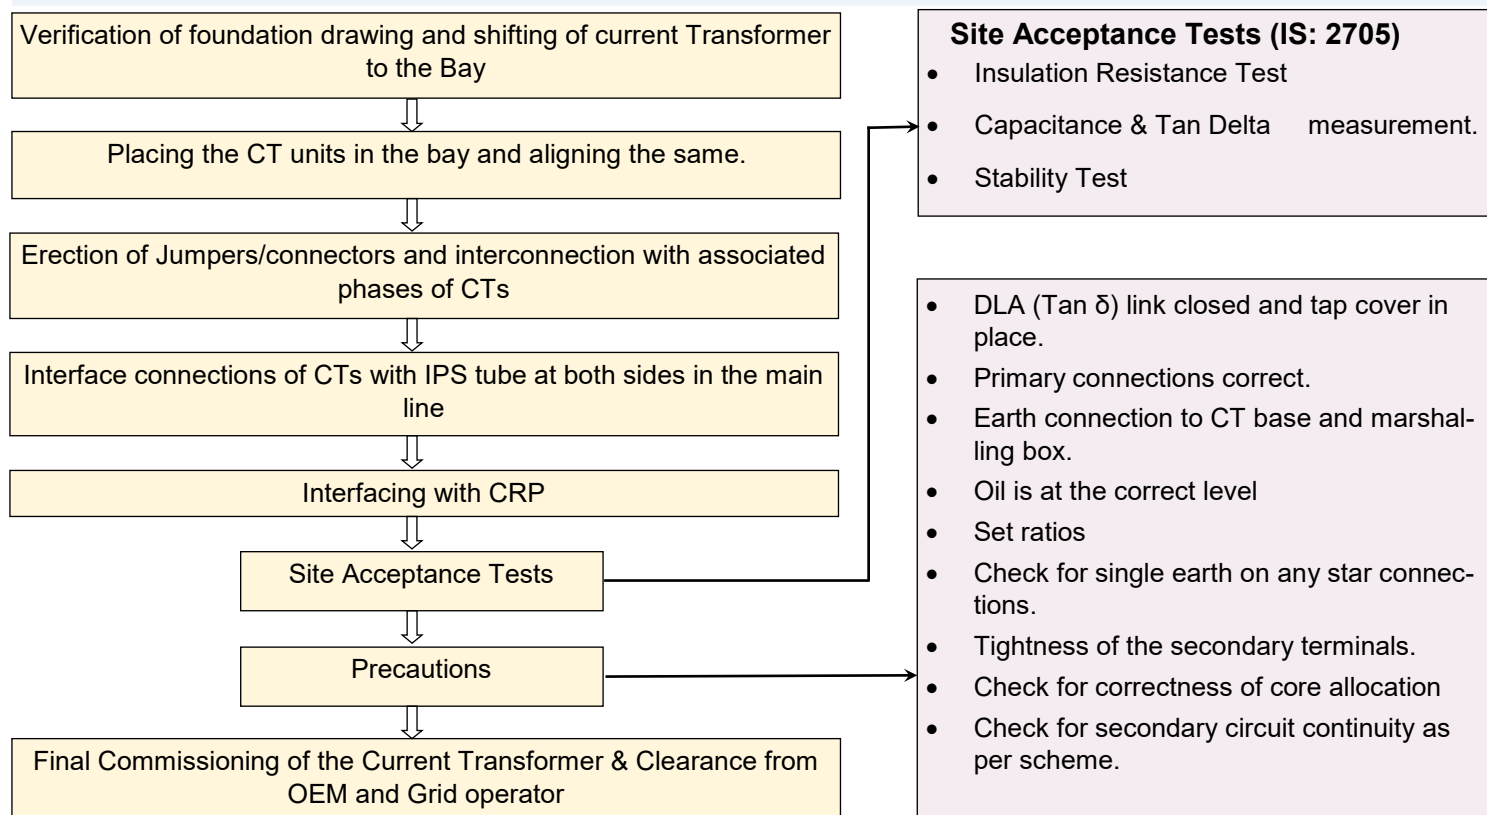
Verification of foundation drawing and shifting of current Transformer to the Bay

Placing the CT units in the bay and aligning the same.

Erection of Jumpers/connectors and interconnection with associated phases of CTs

Interface connections of CTs with IPS tube at both sides in the main line

Interfacing with CRP

Site Acceptance Tests

Precautions

Final Commissioning of the Current Transformer & Clearance from OEM and Grid operator

Site Acceptance Tests (IS: 2705)
- Insulation Resistance Test
- Capacitance & Tan Delta measurement.
- Stability Test

- DLA (Tan δ) link closed and tap cover in place.
- Primary connections correct.
- Earth connection to CT base and marshalling box.
- Oil is at the correct level
- Set ratios
- Check for single earth on any star connections.
- Tightness of the secondary terminals.
- Check for correctness of core allocation
- Check for secondary circuit continuity as per scheme.